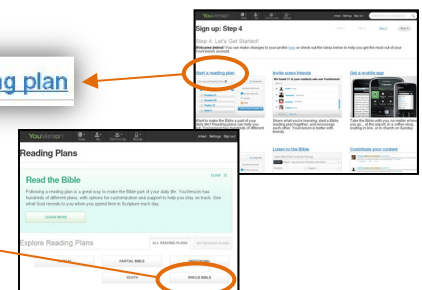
ing plan

YouVersion

Sign up: Step 4

Step 4: Let's Get Started!

Welcome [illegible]! You can make changes in your profile now or check out the ideas below to help you get the most out of your YouVersion account.

Start a reading plan

Invite some friends

We found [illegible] of your contacts who use YouVersion!

Get a mobile app

Listen to the Bible

Contribute your content

YouVersion

Reading Plans

Read the Bible

Following a reading plan is a great way to make the Bible part of your daily life. YouVersion has hundreds of different plans, with options for customization and support to help you stay on track. See what God reveals to you when you spend time in Scripture each day.

LEARN MORE

Explore Reading Plans

ALL READING PLANS

MY READING PLANS

PARTIAL BIBLE

DEVOTIONAL

YOUTH

WHOLE BIBLE